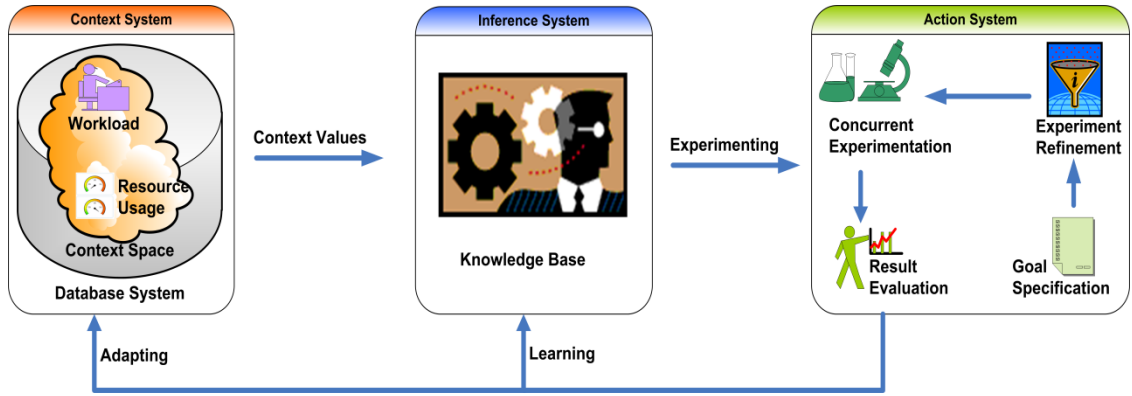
Context System

Workload

Resource Usage

Context Space

Database System

Context Values

Inference System

Knowledge Base

Experimenting

Action System

Concurrent Experimentation

Experiment Refinement

Result Evaluation

Goal Specification

Adapting

Learning